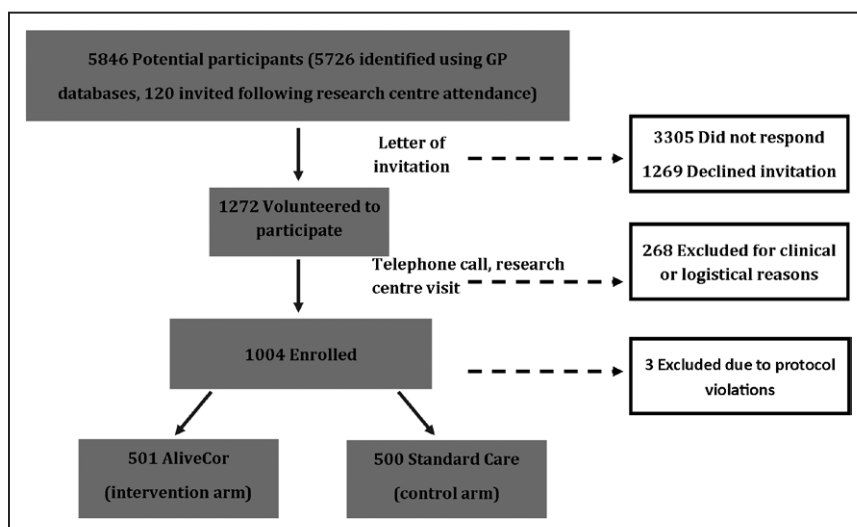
5846 Potential participants (5726 identified using GP databases, 120 invited following research centre attendance)

Letter of invitation

3305 Did not respond
1269 Declined invitation

1272 Volunteered to participate

Telephone call, research centre visit

268 Excluded for clinical or logistical reasons

1004 Enrolled

3 Excluded due to protocol violations

501 AliveCor (intervention arm)

500 Standard Care (control arm)